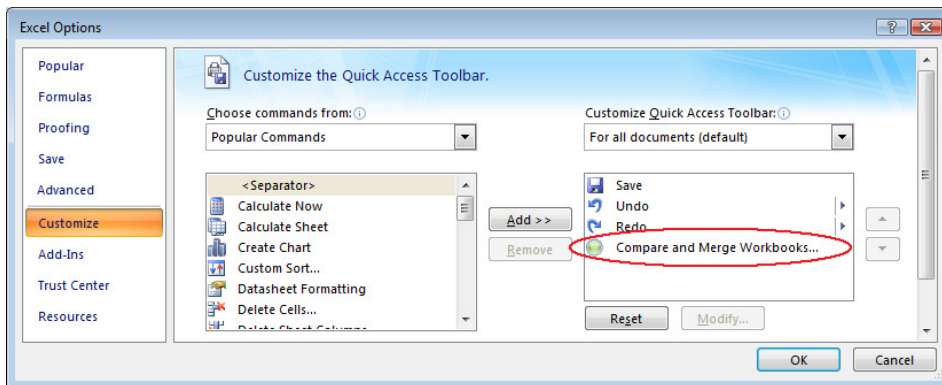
Excel Options

?

X

Popular

Formulas

Proofing

Save

Advanced

Customize

Add-Ins

Trust Center

Resources

Customize the Quick Access Toolbar.

Choose commands from:

Popular Commands

<Separator>

Calculate Now

Calculate Sheet

Create Chart

Custom Sort...

Datasheet Formatting

Delete Cells...

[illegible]

Add >>

Remove

Customize Quick Access Toolbar:

For all documents (default)

Save

Undo

Redo

Compare and Merge Workbooks...

Reset

Modify...

OK

Cancel